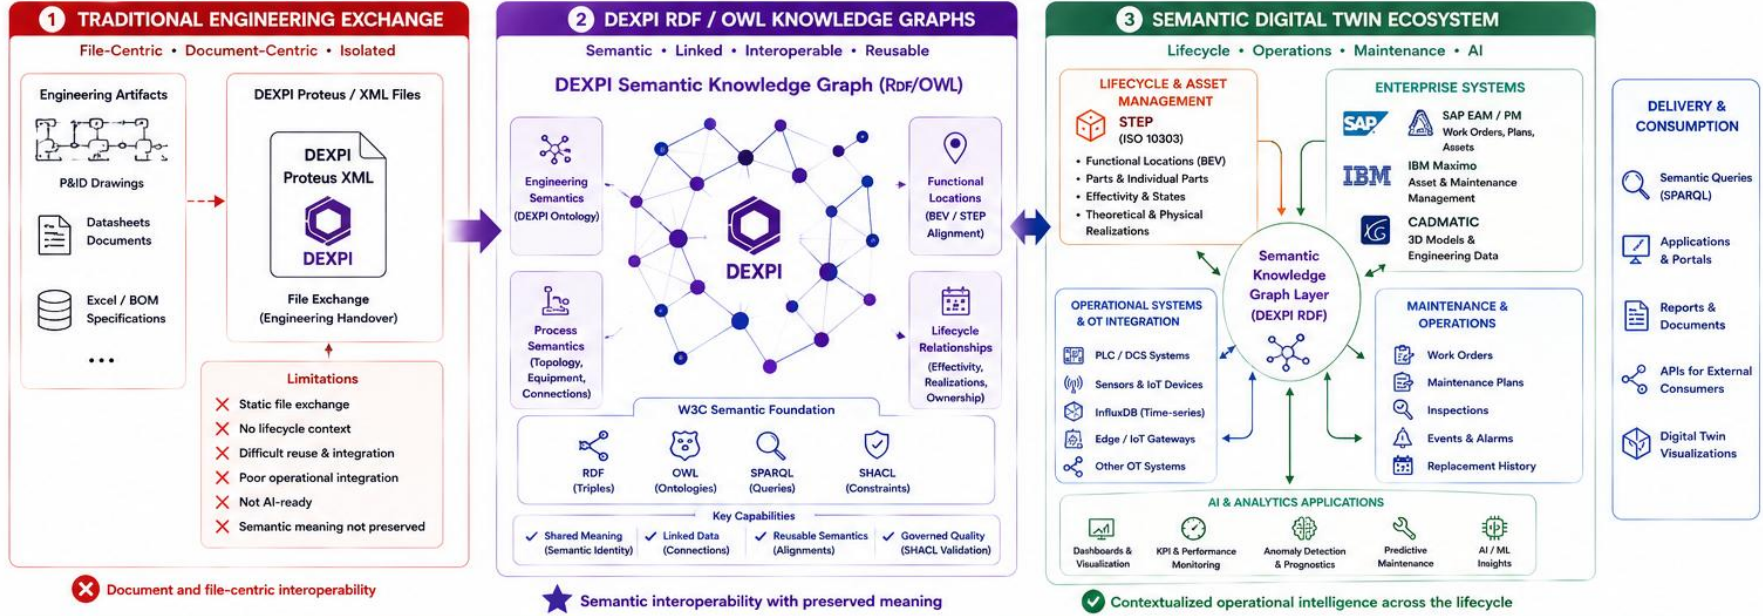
1 TRADITIONAL ENGINEERING EXCHANGE
File-Centric • Document-Centric • Isolated

Engineering Artifacts
P&ID Drawings
Datasheets Documents
Excel / BOM Specifications
...

DEXPI Proteus / XML Files
DEXPI Proteus XML
DEXPI
File Exchange (Engineering Handover)

Limitations
Static file exchange
No lifecycle context
Difficult reuse & integration
Poor operational integration
Not AI-ready
Semantic meaning not preserved

Document and file-centric interoperability

2 DEXPI RDF / OWL KNOWLEDGE GRAPHS
Semantic • Linked • Interoperable • Reusable
DEXPI Semantic Knowledge Graph (RDF/OWL)

Engineering Semantics (DEXPI Ontology)
Process Semantics (Topology, Equipment, Connections)
DEXPI
Functional Locations (BEV / STEP Alignment)
Lifecycle Relationships (Effectivity, Realizations, Ownership)

W3C Semantic Foundation
RDF (Triples)
OWL (Ontologies)
SPARQL (Queries)
SHACL (Constraints)

Key Capabilities
Shared Meaning (Semantic Identity)
Linked Data (Connections)
Reusable Semantics (Alignments)
Governed Quality (SHACL Validation)

Semantic interoperability with preserved meaning

3 SEMANTIC DIGITAL TWIN ECOSYSTEM
Lifecycle • Operations • Maintenance • AI

LIFECYCLE & ASSET MANAGEMENT
STEP (ISO 10303)
• Functional Locations (BEV)
• Parts & Individual Parts
• Effectivity & States
• Theoretical & Physical Realizations

ENTERPRISE SYSTEMS
SAP
SAP EAM / PM Work Orders, Plans, Assets
IBM
IBM Maximo Asset & Maintenance Management
CADMATIC 3D Models & Engineering Data

Semantic Knowledge Graph Layer (DEXPI RDF)

OPERATIONAL SYSTEMS & OT INTEGRATION
PLC / DCS Systems
Sensors & IoT Devices
InfluxDB (Time-series)
Edge / IoT Gateways
Other OT Systems

MAINTENANCE & OPERATIONS
Work Orders
Maintenance Plans
Inspections
Events & Alarms
Replacement History

AI & ANALYTICS APPLICATIONS
Dashboards & Visualization
KPI & Performance Monitoring
Anomaly Detection & Prognostics
Predictive Maintenance
AI / ML Insights

Contextualized operational intelligence across the lifecycle

DELIVERY & CONSUMPTION
Semantic Queries (SPARQL)
Applications & Portals
Reports & Documents
APIs for External Consumers
Digital Twin Visualizations